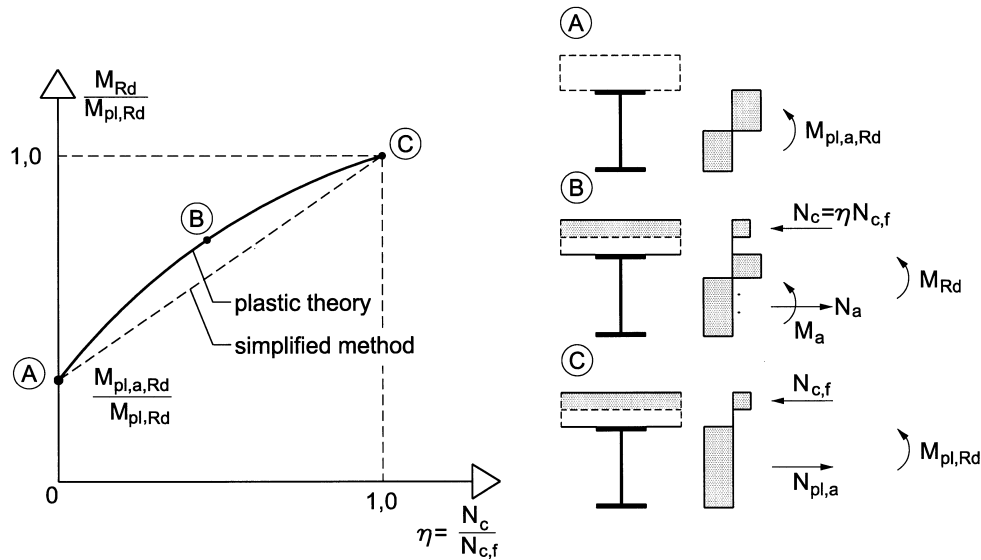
$\frac{M_{Rd}}{M_{pl,Rd}}$

1,0

C

B

plastic theory

simplified method

A

$\frac{M_{pl,a,Rd}}{M_{pl,Rd}}$

0

1,0

$\eta = \frac{N_c}{N_{c,f}}$

A

$M_{pl,a,Rd}$

B

$N_c = \eta N_{c,f}$

$M_{Rd}$

$N_a$

$M_a$

C

$N_{c,f}$

$M_{pl,Rd}$

$N_{pl,a}$